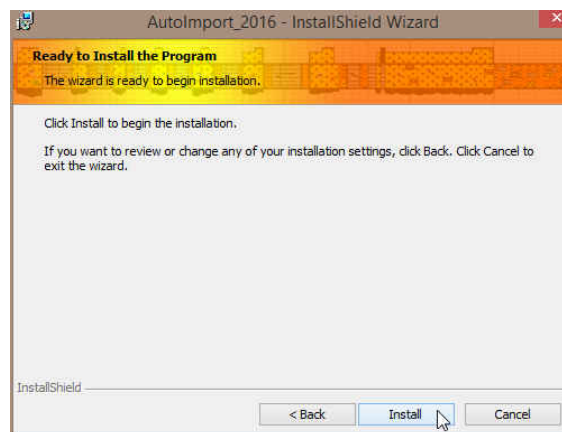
AutoImport_2016 - InstallShield Wizard

Ready to Install the Program

The wizard is ready to begin installation.

Click Install to begin the installation.

If you want to review or change any of your installation settings, click Back. Click Cancel to exit the wizard.

InstallShield

< Back

Install

Cancel